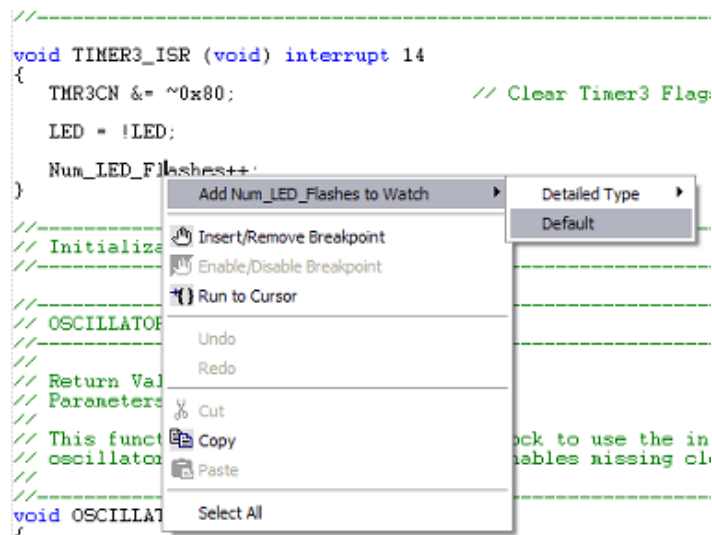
//-----------------------------------------------------------------------------

void TIMER3_ISR (void) interrupt 14
{
TMR3CN &= ~0x80; // Clear Timer3 Flag

LED = !LED;

Num_LED_Flashes++;
}

//-----------------
// Initializa
//-----------------

//-----------------
// OSCILLATOR
//-----------------
//
// Return Val
// Parameters
//
// This funct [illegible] ock to use the in
// oscillator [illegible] nables missing cl
//
//-----------------
void OSCILLAT

Add Num_LED_Flashes to Watch
Insert/Remove Breakpoint
Enable/Disable Breakpoint
Run to Cursor
Undo
Redo
Cut
Copy
Paste
Select All

Detailed Type
Default